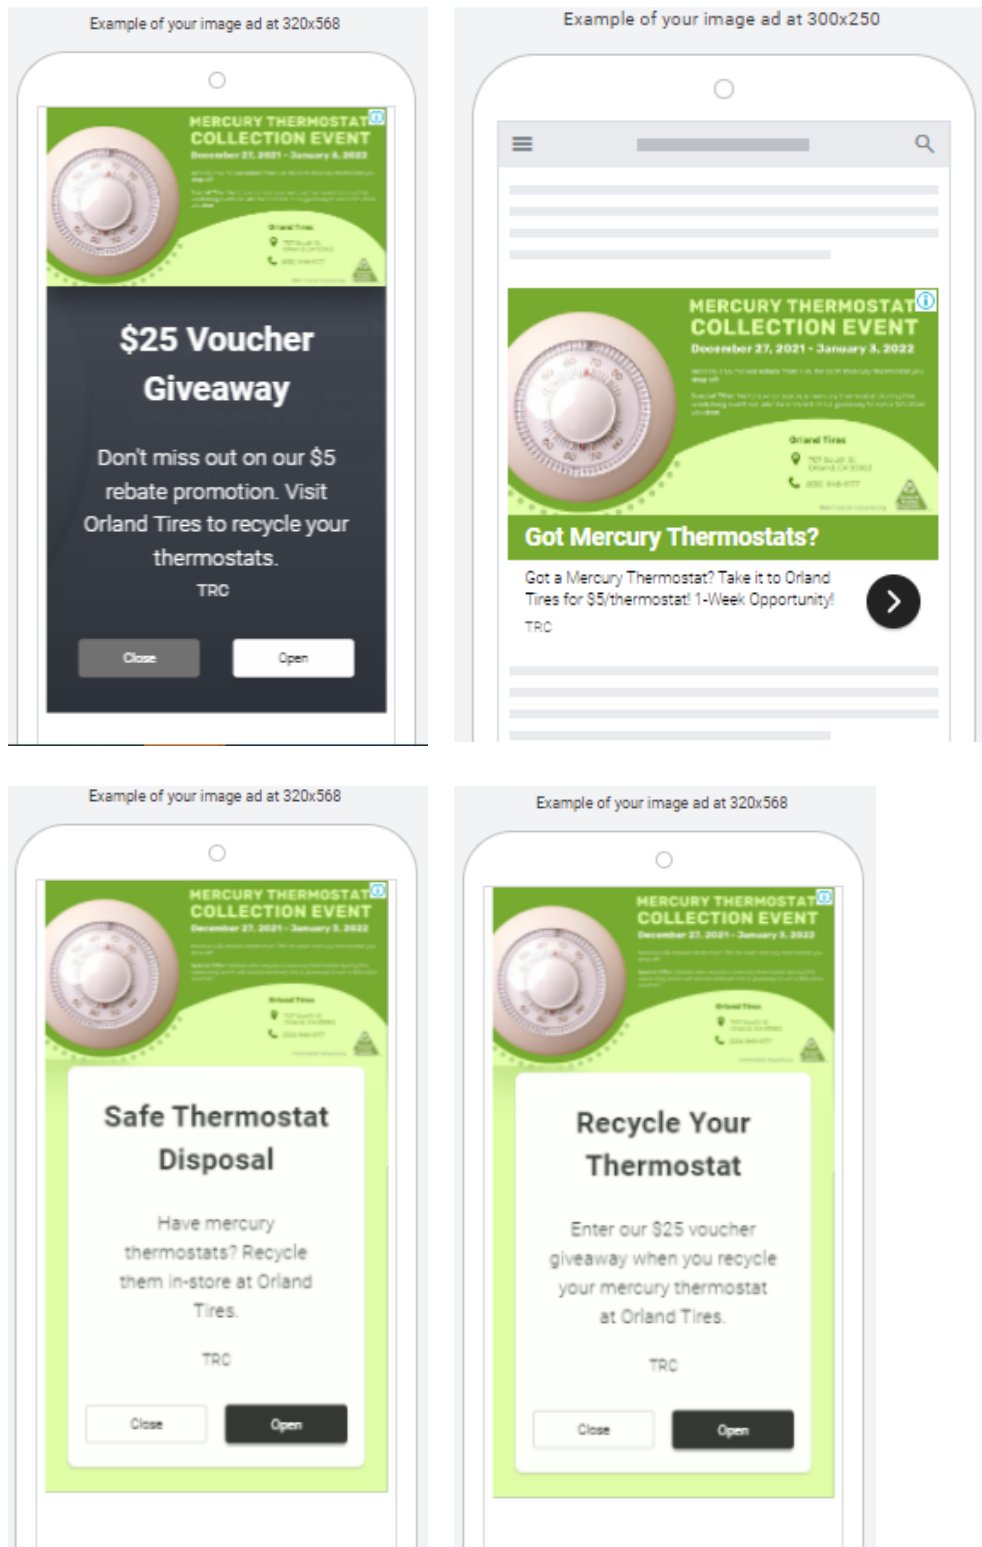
Example of your image ad at 320x568

MERCURY THERMOSTAT COLLECTION EVENT
December 27, 2021 - January 3, 2022

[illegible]

Orland Tires

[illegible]

$25 Voucher Giveaway

Don't miss out on our $5 rebate promotion. Visit Orland Tires to recycle your thermostats.

TRC

Close

Open

Example of your image ad at 300x250

MERCURY THERMOSTAT COLLECTION EVENT
December 27, 2021 - January 3, 2022

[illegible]

Orland Tires

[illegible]

Got Mercury Thermostats?

Got a Mercury Thermostat? Take it to Orland Tires for $5/thermostat! 1-Week Opportunity!

TRC

Example of your image ad at 320x568

MERCURY THERMOSTAT COLLECTION EVENT
December 27, 2021 - January 3, 2022

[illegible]

Orland Tires

Safe Thermostat Disposal

Have mercury thermostats? Recycle them in-store at Orland Tires.

TRC

Close

Open

Example of your image ad at 320x568

MERCURY THERMOSTAT COLLECTION EVENT
December 27, 2021 - January 3, 2022

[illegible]

Orland Tires

Recycle Your Thermostat

Enter our $25 voucher giveaway when you recycle your mercury thermostat at Orland Tires.

TRC

Close

Open